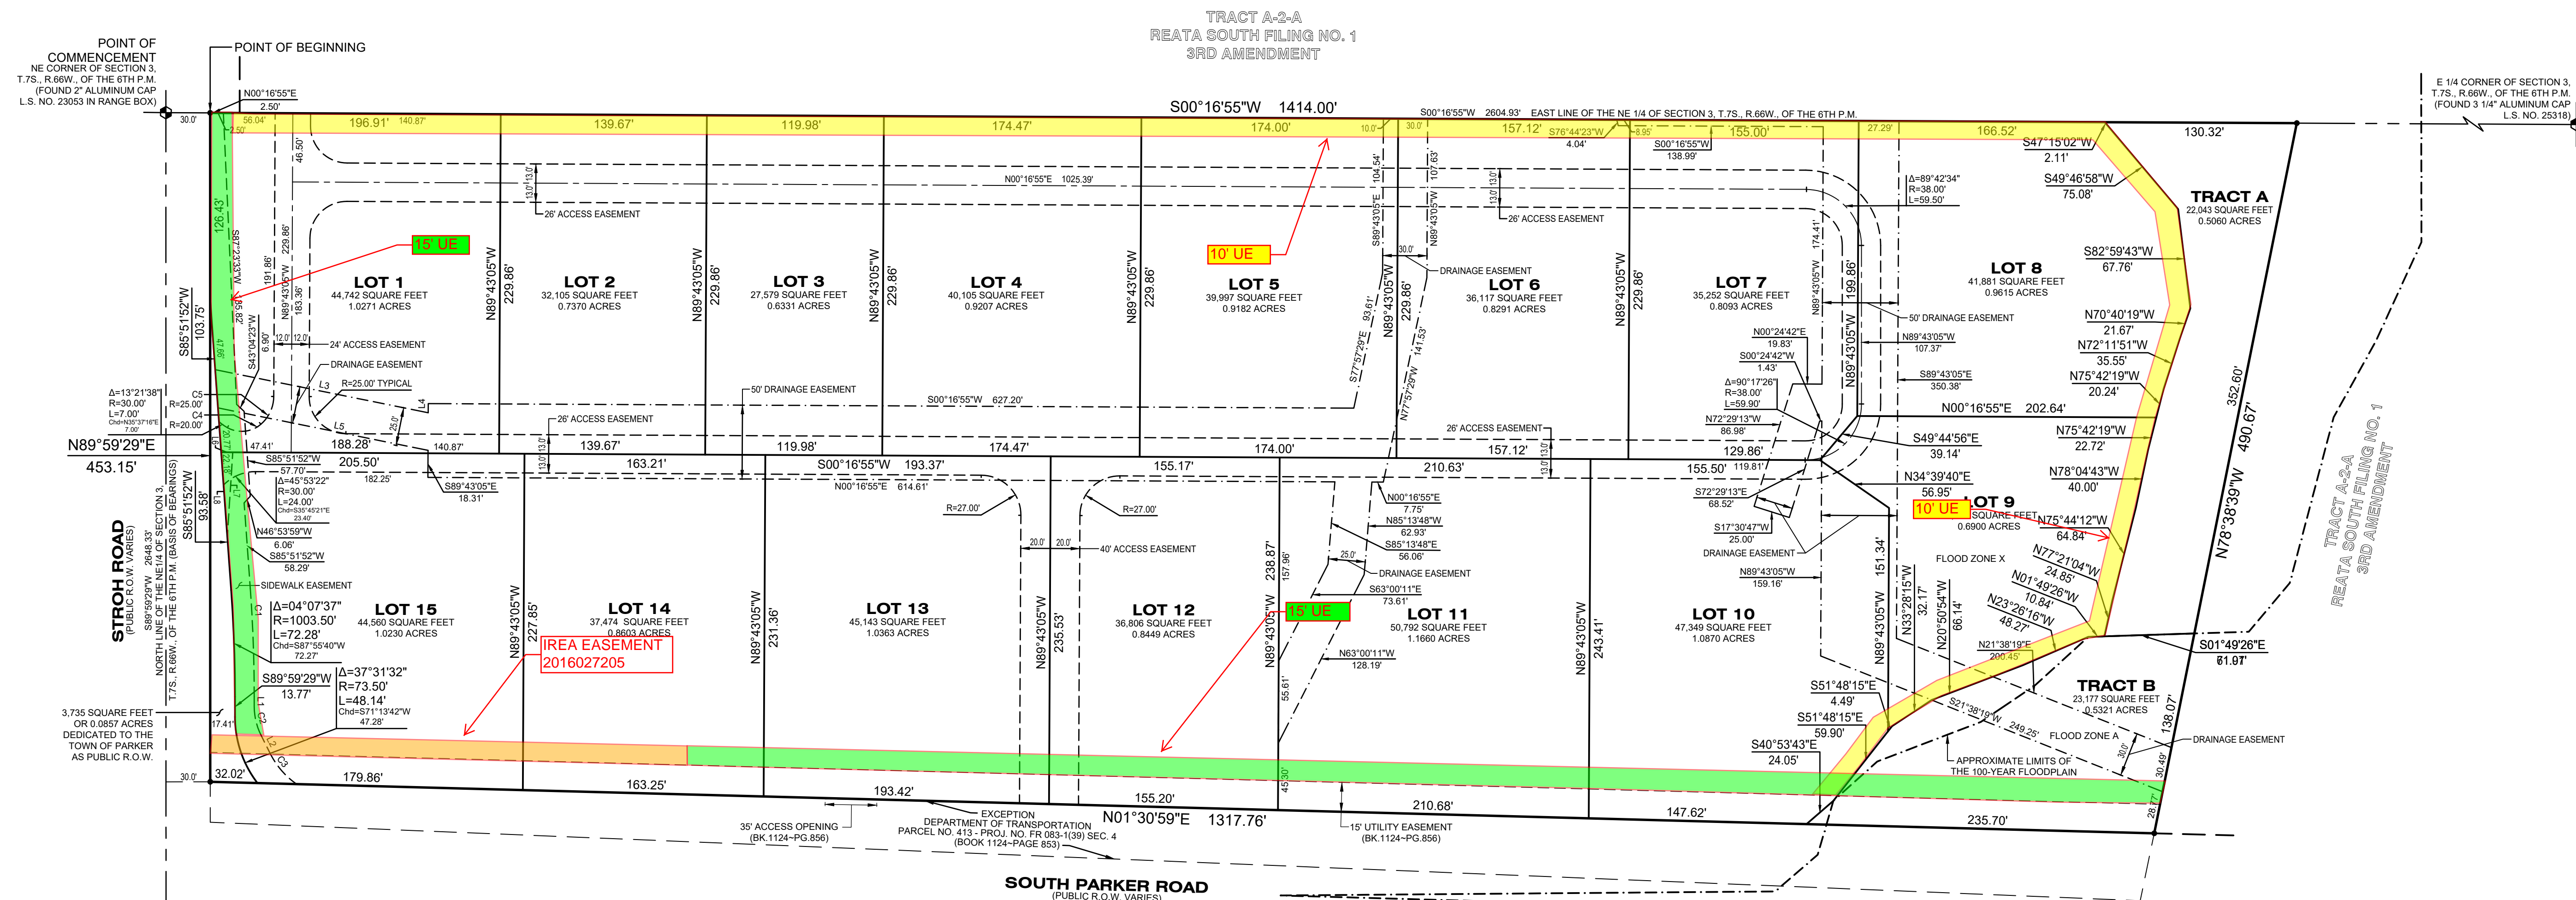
TRACT A-2-A
REATA SOUTH FILING NO. 1
3RD AMENDMENT

POINT OF COMMENCEMENT
NE CORNER OF SECTION 3, T.7S., R.66W., OF THE 6TH P.M.
(FOUND 2" ALUMINUM CAP L.S. NO. 23053 IN RANGE BOX)

POINT OF BEGINNING

N00°16'55"E
2.50'

E 1/4 CORNER OF SECTION 3, T.7S., R.66W., OF THE 6TH P.M.
(FOUND 3 1/4" ALUMINUM CAP L.S. NO. 25318)

S00°16'55"W 1414.00'
S00°16'55"W 2604.93' EAST LINE OF THE NE 1/4 OF SECTION 3, T.7S., R.66W., OF THE 6TH P.M.

30.0' 56.04' 2.50' 196.91' 140.87' 139.67' 119.98' 174.47' 174.00' 10.0' 30.0' 157.12' S76°44'23"W 4.04' 8.95' 155.00' S00°16'55"W 138.99' 27.29' 166.52' 130.32'

46.50' 13.0' 13.0' 26' ACCESS EASEMENT N00°16'55"E 1025.39' 104.54' 107.63' 13.0' 13.0' 26' ACCESS EASEMENT

Δ=89°42'34"
R=38.00'
L=59.50'

S47°15'02"W
2.11'
S49°46'58"W
75.08'

TRACT A
22,043 SQUARE FEET
0.5060 ACRES

15' UE
10' UE

126.43' S87°33'33"W 191.86' 229.86' N89°43'05"W 183.36' 6.90' S43°04'23"W 28.85' 47.66'

LOT 1
44,742 SQUARE FEET
1.0271 ACRES

LOT 2
32,105 SQUARE FEET
0.7370 ACRES

N89°43'05"W 229.86'

LOT 3
27,579 SQUARE FEET
0.6331 ACRES

N89°43'05"W 229.86'

LOT 4
40,105 SQUARE FEET
0.9207 ACRES

N89°43'05"W 229.86'

LOT 5
39,997 SQUARE FEET
0.9182 ACRES

S89°43'05"E 30.0' DRAINAGE EASEMENT N89°43'05"W 229.86'

LOT 6
36,117 SQUARE FEET
0.8291 ACRES

N89°43'05"W 229.86'

LOT 7
35,252 SQUARE FEET
0.8093 ACRES

174.41' 199.86'

LOT 8
41,881 SQUARE FEET
0.9615 ACRES

S82°59'43"W
67.76'

50' DRAINAGE EASEMENT

N70°40'19"W
21.67'
N72°11'51"W
35.55'
N75°42'19"W
20.24'

S85°51'52"W 103.75'

12.0' 12.0' 24' ACCESS EASEMENT
DRAINAGE EASEMENT
L3 R=25.00' TYPICAL
L4 L5 25.0'

50' DRAINAGE EASEMENT
S00°16'55"W 627.20'
26' ACCESS EASEMENT

93.61' S77°57'29"E 141.53' N77°57'29"W

N00°24'42"E 19.83'
S00°24'42"W 1.43'
Δ=90°17'26"
R=38.00'
L=59.90'
N72°29'13"W 86.98'

N89°43'05"W 107.37'
S89°43'05"E 350.38'
N00°16'55"E 202.64'

Δ=13°21'38"
R=30.00'
L=7.00'
Chd=N35°37'16"E 7.00'
C5 R=25.00' C4 R=20.00'

N89°59'29"E
453.15'

47.41' 188.28' 140.87' 139.67' 13.0' 13.0' 119.98' 174.47' 174.00' 26' ACCESS EASEMENT 157.12' 13.0' 13.0' 129.86'

S49°44'56"E
39.14'
N75°42'19"W
22.72'
N78°04'43"W
40.00'

S85°51'52"W
57.70'
205.50'
182.25'
Δ=45°53'22"
R=30.00'
L=24.00'
Chd=S35°45'21"E 23.40'
L8
S89°43'05"E 18.31'

163.21'
S00°16'55"W 193.37'
N00°16'55"E 614.61'
155.17'
210.63'
155.50' 119.81'

N34°39'40"E
56.95'

N00°16'55"E 7.75'
N85°13'48"W 62.93'
S85°13'48"E 56.06'

S72°29'13"E 68.52'
S17°30'47"W 25.00'
DRAINAGE EASEMENT

LOT 9
10' UE SQUARE FEET
0.6900 ACRES
N75°44'12"W
64.84'

STROH ROAD
(PUBLIC R.O.W. VARIES)
S89°59'29"W 2648.33'
NORTH LINE OF THE NE1/4 OF SECTION 3, T.7S., R.66W., OF THE 6TH P.M. (BASIS OF BEARINGS)

S85°51'52"W 93.58'
N46°53'59"W 6.06'
S85°51'52"W 58.29'
SIDEWALK EASEMENT

R=27.00' R=27.00'
20.0' 20.0' 40' ACCESS EASEMENT
25.0' DRAINAGE EASEMENT
S63°00'11"E 73.61'

N89°43'05"W 159.16'
FLOOD ZONE X

N77°21'04"W 24.85'
N01°49'26"W 10.84'
N23°26'16"W 48.27'

Δ=04°07'37"
R=1003.50'
L=72.28'
Chd=S87°55'40"W 72.27'

LOT 15
44,560 SQUARE FEET
1.0230 ACRES

N89°43'05"W 227.85'

LOT 14
37,474 SQUARE FEET
0.8603 ACRES

IREA EASEMENT
2016027205

N89°43'05"W 231.36'

LOT 13
45,143 SQUARE FEET
1.0363 ACRES

N89°43'05"W 235.53'

LOT 12
36,806 SQUARE FEET
0.8449 ACRES

N89°43'05"W 238.87' 157.96' 55.61'
15' UE

LOT 11
50,792 SQUARE FEET
1.1660 ACRES

N63°00'11"W 128.19'

N89°43'05"W 243.41'

LOT 10
47,349 SQUARE FEET
1.0870 ACRES

N89°43'05"W 151.34' N33°28'15"W 32.17' N20°50'54"W 66.14'
N21°38'19"E 200.45'

S01°49'26"E
61.97'

N78°38'39"W 490.67' 352.60'

S89°59'29"W 13.77'
Δ=37°31'32"
R=73.50'
L=48.14'
Chd=S71°13'42"W 47.28'

S51°48'15"E 4.49'
S51°48'15"E 59.90'
S40°53'43"E 24.05'

TRACT B
23,177 SQUARE FEET
0.5321 ACRES

S21°38'19"W 249.25' FLOOD ZONE A
30.0' 30.49' 138.07'
DRAINAGE EASEMENT
APPROXIMATE LIMITS OF THE 100-YEAR FLOODPLAIN

3,735 SQUARE FEET OR 0.0857 ACRES DEDICATED TO THE TOWN OF PARKER AS PUBLIC R.O.W.

17.41' C1 C2 L1 L2 C3 30.0' 32.02' 179.86' 163.25' 193.42' 155.20' 45.30' 210.68' 147.62' 235.70' 28.77'

N01°30'59"E 1317.76'

35' ACCESS OPENING (BK.1124~PG.856)
EXCEPTION DEPARTMENT OF TRANSPORTATION PARCEL NO. 413 - PROJ. NO. FR 083-1(39) SEC. 4 (BOOK 1124~PAGE 853)
15' UTILITY EASEMENT (BK.1124~PG.856)

SOUTH PARKER ROAD
(PUBLIC R.O.W. VARIES)

TRACT A-2-A
REATA SOUTH FILING NO. 1
3RD AMENDMENT